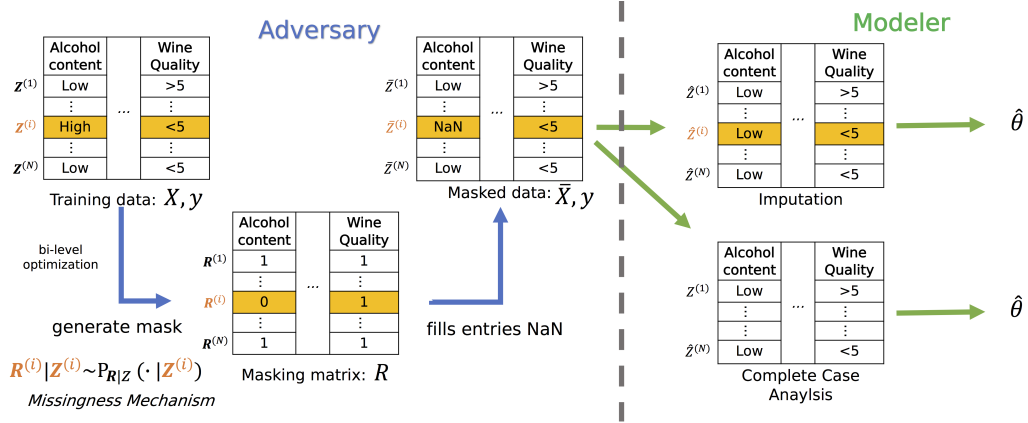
Adversary

Modeler

| | Alcohol content | ... | Wine Quality |
|---|---|---|---|
| $\boldsymbol{Z}^{(1)}$ | Low | | >5 |
| | ⋮ | | ⋮ |
| $\boldsymbol{Z}^{(i)}$ | High | | <5 |
| | ⋮ | | ⋮ |
| $\boldsymbol{Z}^{(N)}$ | Low | | <5 |

Training data: $X, y$

bi-level optimization

generate mask

$\boldsymbol{R}^{(i)} | \boldsymbol{Z}^{(i)} \sim \mathrm{P}_{\boldsymbol{R}|Z}(\cdot | \boldsymbol{Z}^{(i)})$

Missingness Mechanism

| | Alcohol content | ... | Wine Quality |
|---|---|---|---|
| $\boldsymbol{R}^{(1)}$ | 1 | | 1 |
| | ⋮ | | ⋮ |
| $\boldsymbol{R}^{(i)}$ | 0 | | 1 |
| | ⋮ | | ⋮ |
| $\boldsymbol{R}^{(N)}$ | 1 | | 1 |

Masking matrix: $R$

fills entries NaN

| | Alcohol content | ... | Wine Quality |
|---|---|---|---|
| $\bar{Z}^{(1)}$ | Low | | >5 |
| | ⋮ | | ⋮ |
| $\bar{Z}^{(i)}$ | NaN | | <5 |
| | ⋮ | | ⋮ |
| $\bar{Z}^{(N)}$ | Low | | <5 |

Masked data: $\bar{X}, y$

| | Alcohol content | ... | Wine Quality |
|---|---|---|---|
| $\hat{Z}^{(1)}$ | Low | | >5 |
| | ⋮ | | ⋮ |
| $\hat{Z}^{(i)}$ | Low | | <5 |
| | ⋮ | | ⋮ |
| $\hat{Z}^{(N)}$ | Low | | <5 |

Imputation

$\hat{\theta}$

| | Alcohol content | ... | Wine Quality |
|---|---|---|---|
| $Z^{(1)}$ | Low | | >5 |
| | ⋮ | | ⋮ |
| | ⋮ | | ⋮ |
| $\hat{Z}^{(N)}$ | Low | | <5 |

Complete Case Anaylsis

$\hat{\theta}$